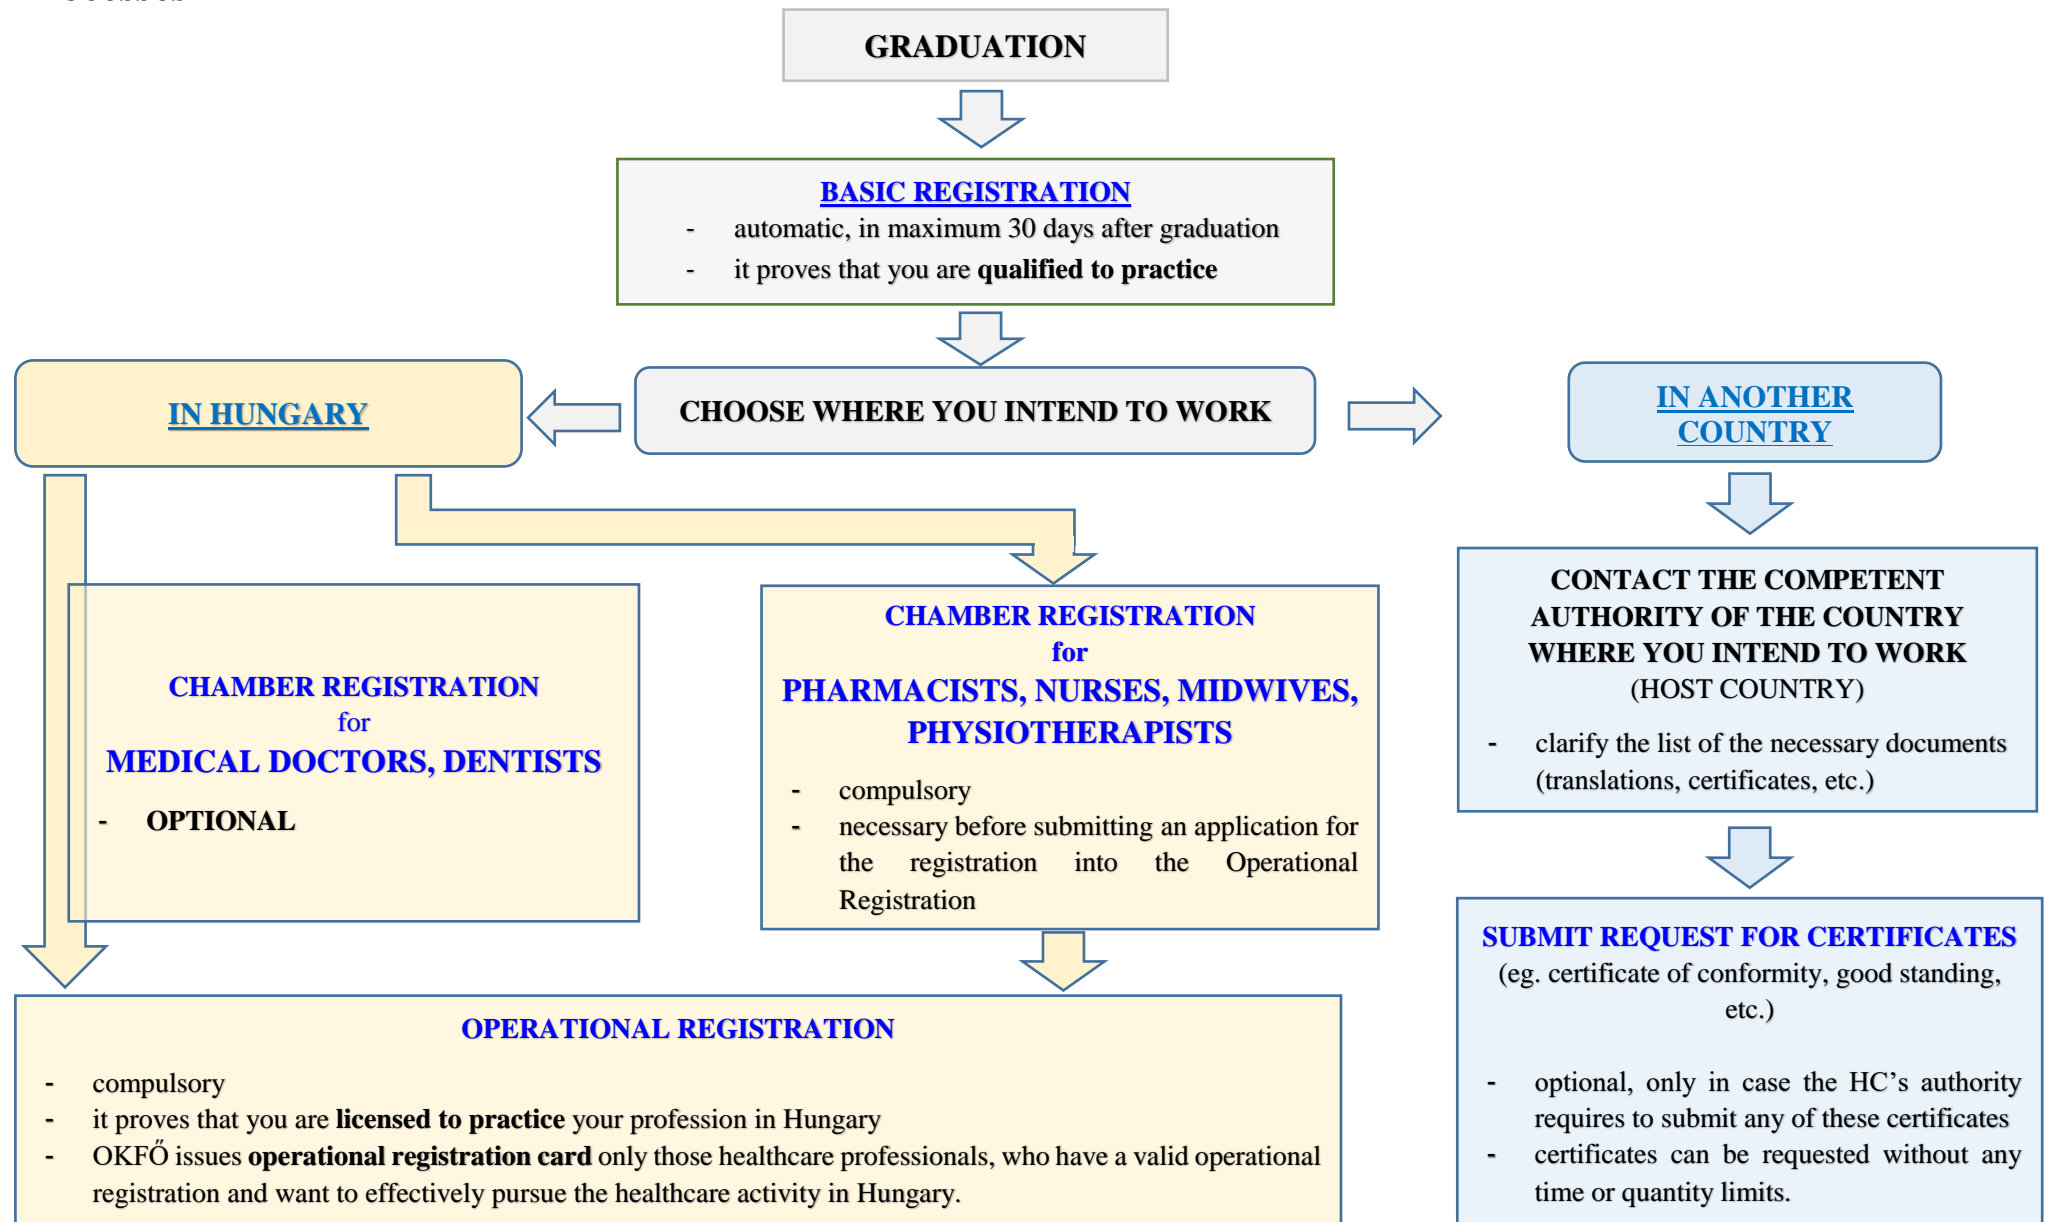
GRADUATION

BASIC REGISTRATION
- automatic, in maximum 30 days after graduation
- it proves that you are **qualified to practice**

IN HUNGARY

CHOOSE WHERE YOU INTEND TO WORK

IN ANOTHER COUNTRY

CHAMBER REGISTRATION
for
MEDICAL DOCTORS, DENTISTS
- OPTIONAL

CHAMBER REGISTRATION
for
PHARMACISTS, NURSES, MIDWIVES, PHYSIOTHERAPISTS
- compulsory
- necessary before submitting an application for the registration into the Operational Registration

CONTACT THE COMPETENT AUTHORITY OF THE COUNTRY WHERE YOU INTEND TO WORK
(HOST COUNTRY)
- clarify the list of the necessary documents (translations, certificates, etc.)

SUBMIT REQUEST FOR CERTIFICATES
(eg. certificate of conformity, good standing, etc.)
- optional, only in case the HC's authority requires to submit any of these certificates
- certificates can be requested without any time or quantity limits.

OPERATIONAL REGISTRATION
- compulsory
- it proves that you are **licensed to practice** your profession in Hungary
- OKFŐ issues **operational registration card** only those healthcare professionals, who have a valid operational registration and want to effectively pursue the healthcare activity in Hungary.